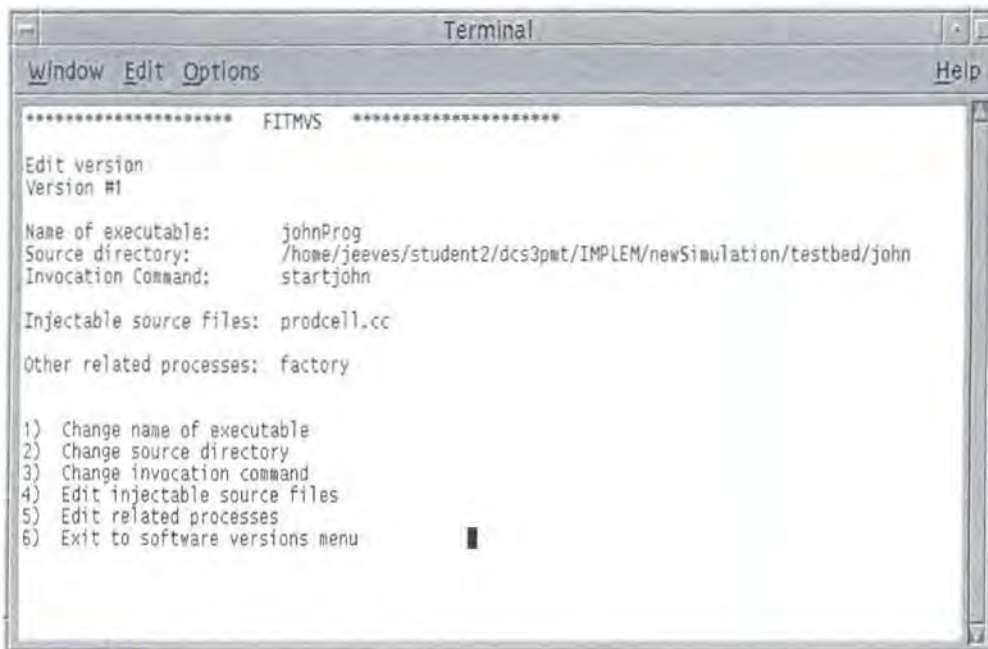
Terminal

Window Edit Options Help

********************** FITMVS **********************

Edit version
Version #1

Name of executable: johnProg
Source directory: /home/jeeves/student2/dcs3pmt/IMPLEM/newSimulation/testbed/john
Invocation Command: startjohn

Injectable source files: prodcell.cc

Other related processes: factory

1) Change name of executable
2) Change source directory
3) Change invocation command
4) Edit injectable source files
5) Edit related processes
6) Exit to software versions menu